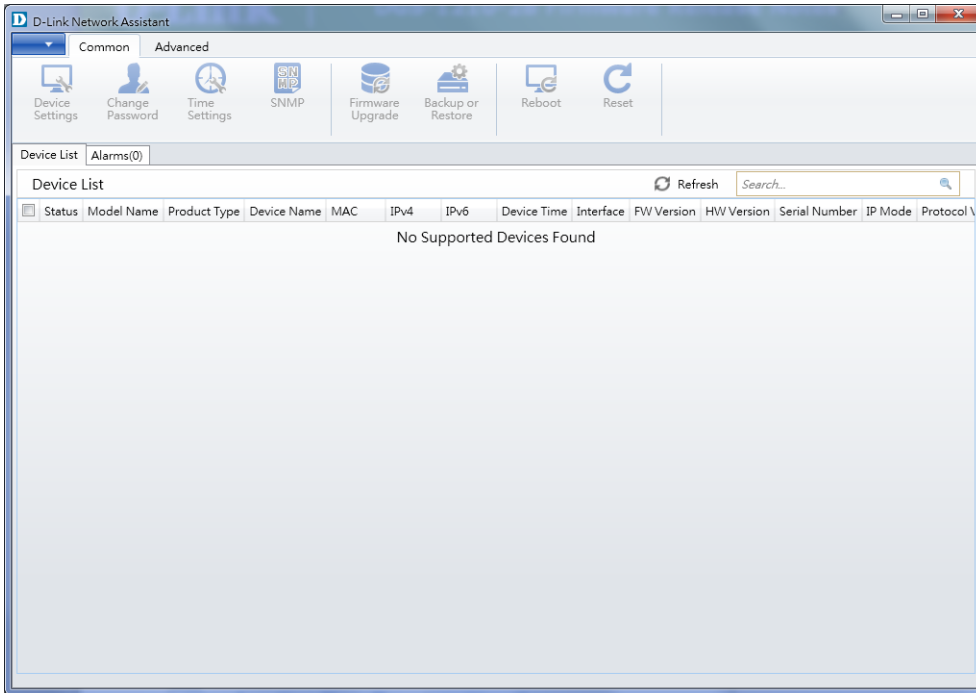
D-Link Network Assistant

Common Advanced

Device Settings
Change Password
Time Settings
SNMP
Firmware Upgrade
Backup or Restore
Reboot
Reset

Device List Alarms(0)

Device List
Refresh
Search...

| Status | Model Name | Product Type | Device Name | MAC | IPv4 | IPv6 | Device Time | Interface | FW Version | HW Version | Serial Number | IP Mode | Protocol V |
|---|---|---|---|---|---|---|---|---|---|---|---|---|---|

No Supported Devices Found